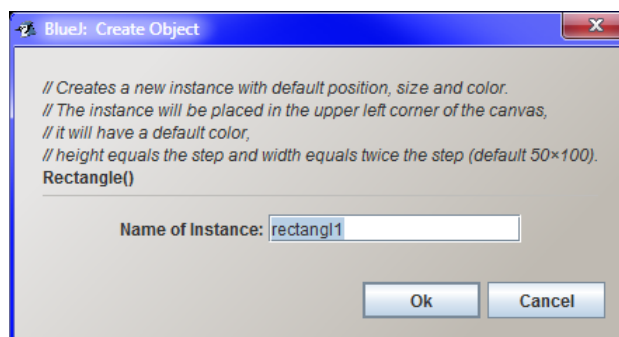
BlueJ: Create Object

x

// Creates a new instance with default position, size and color.
// The instance will be placed in the upper left corner of the canvas,
// it will have a default color,
// height equals the step and width equals twice the step (default 50×100).
Rectangle()

Name of Instance: rectangl1

Ok

Cancel